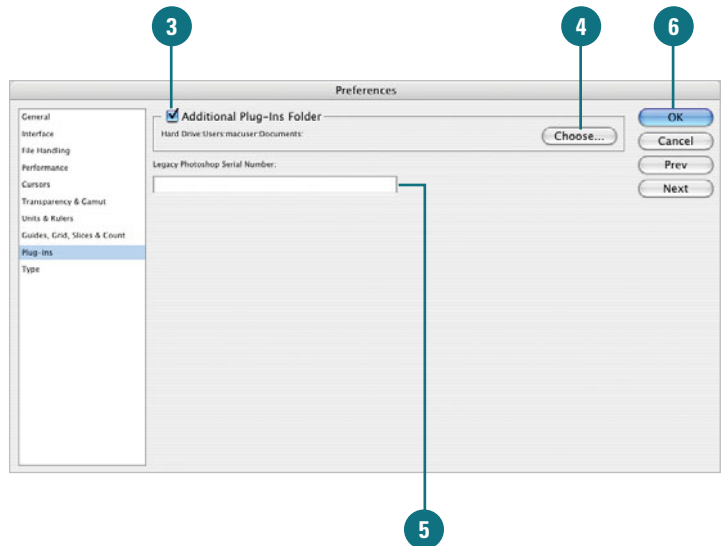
3

4

6

Preferences

General
Interface
File Handling
Performance
Cursors
Transparency & Gamut
Units & Rulers
Guides, Grid, Slices & Count
Plug-Ins
Type

Additional Plug-Ins Folder
Hard Drive:Users:macuser:Documents:
Choose...

Legacy Photoshop Serial Number:

OK
Cancel
Prev
Next

5